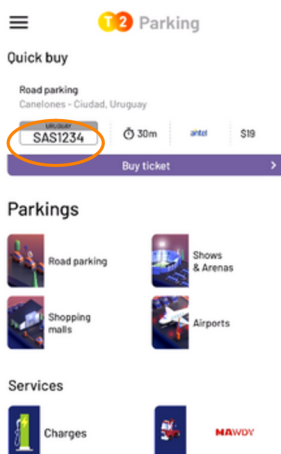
T2 Parking

Quick buy

Road parking
Canelones - Ciudad, Uruguay

URUGUAY
SAS1234

30m

antel

$19

Buy ticket

Parkings

Road parking

Shows & Arenas

Shopping malls

Airports

Services

Charges

HAWDY